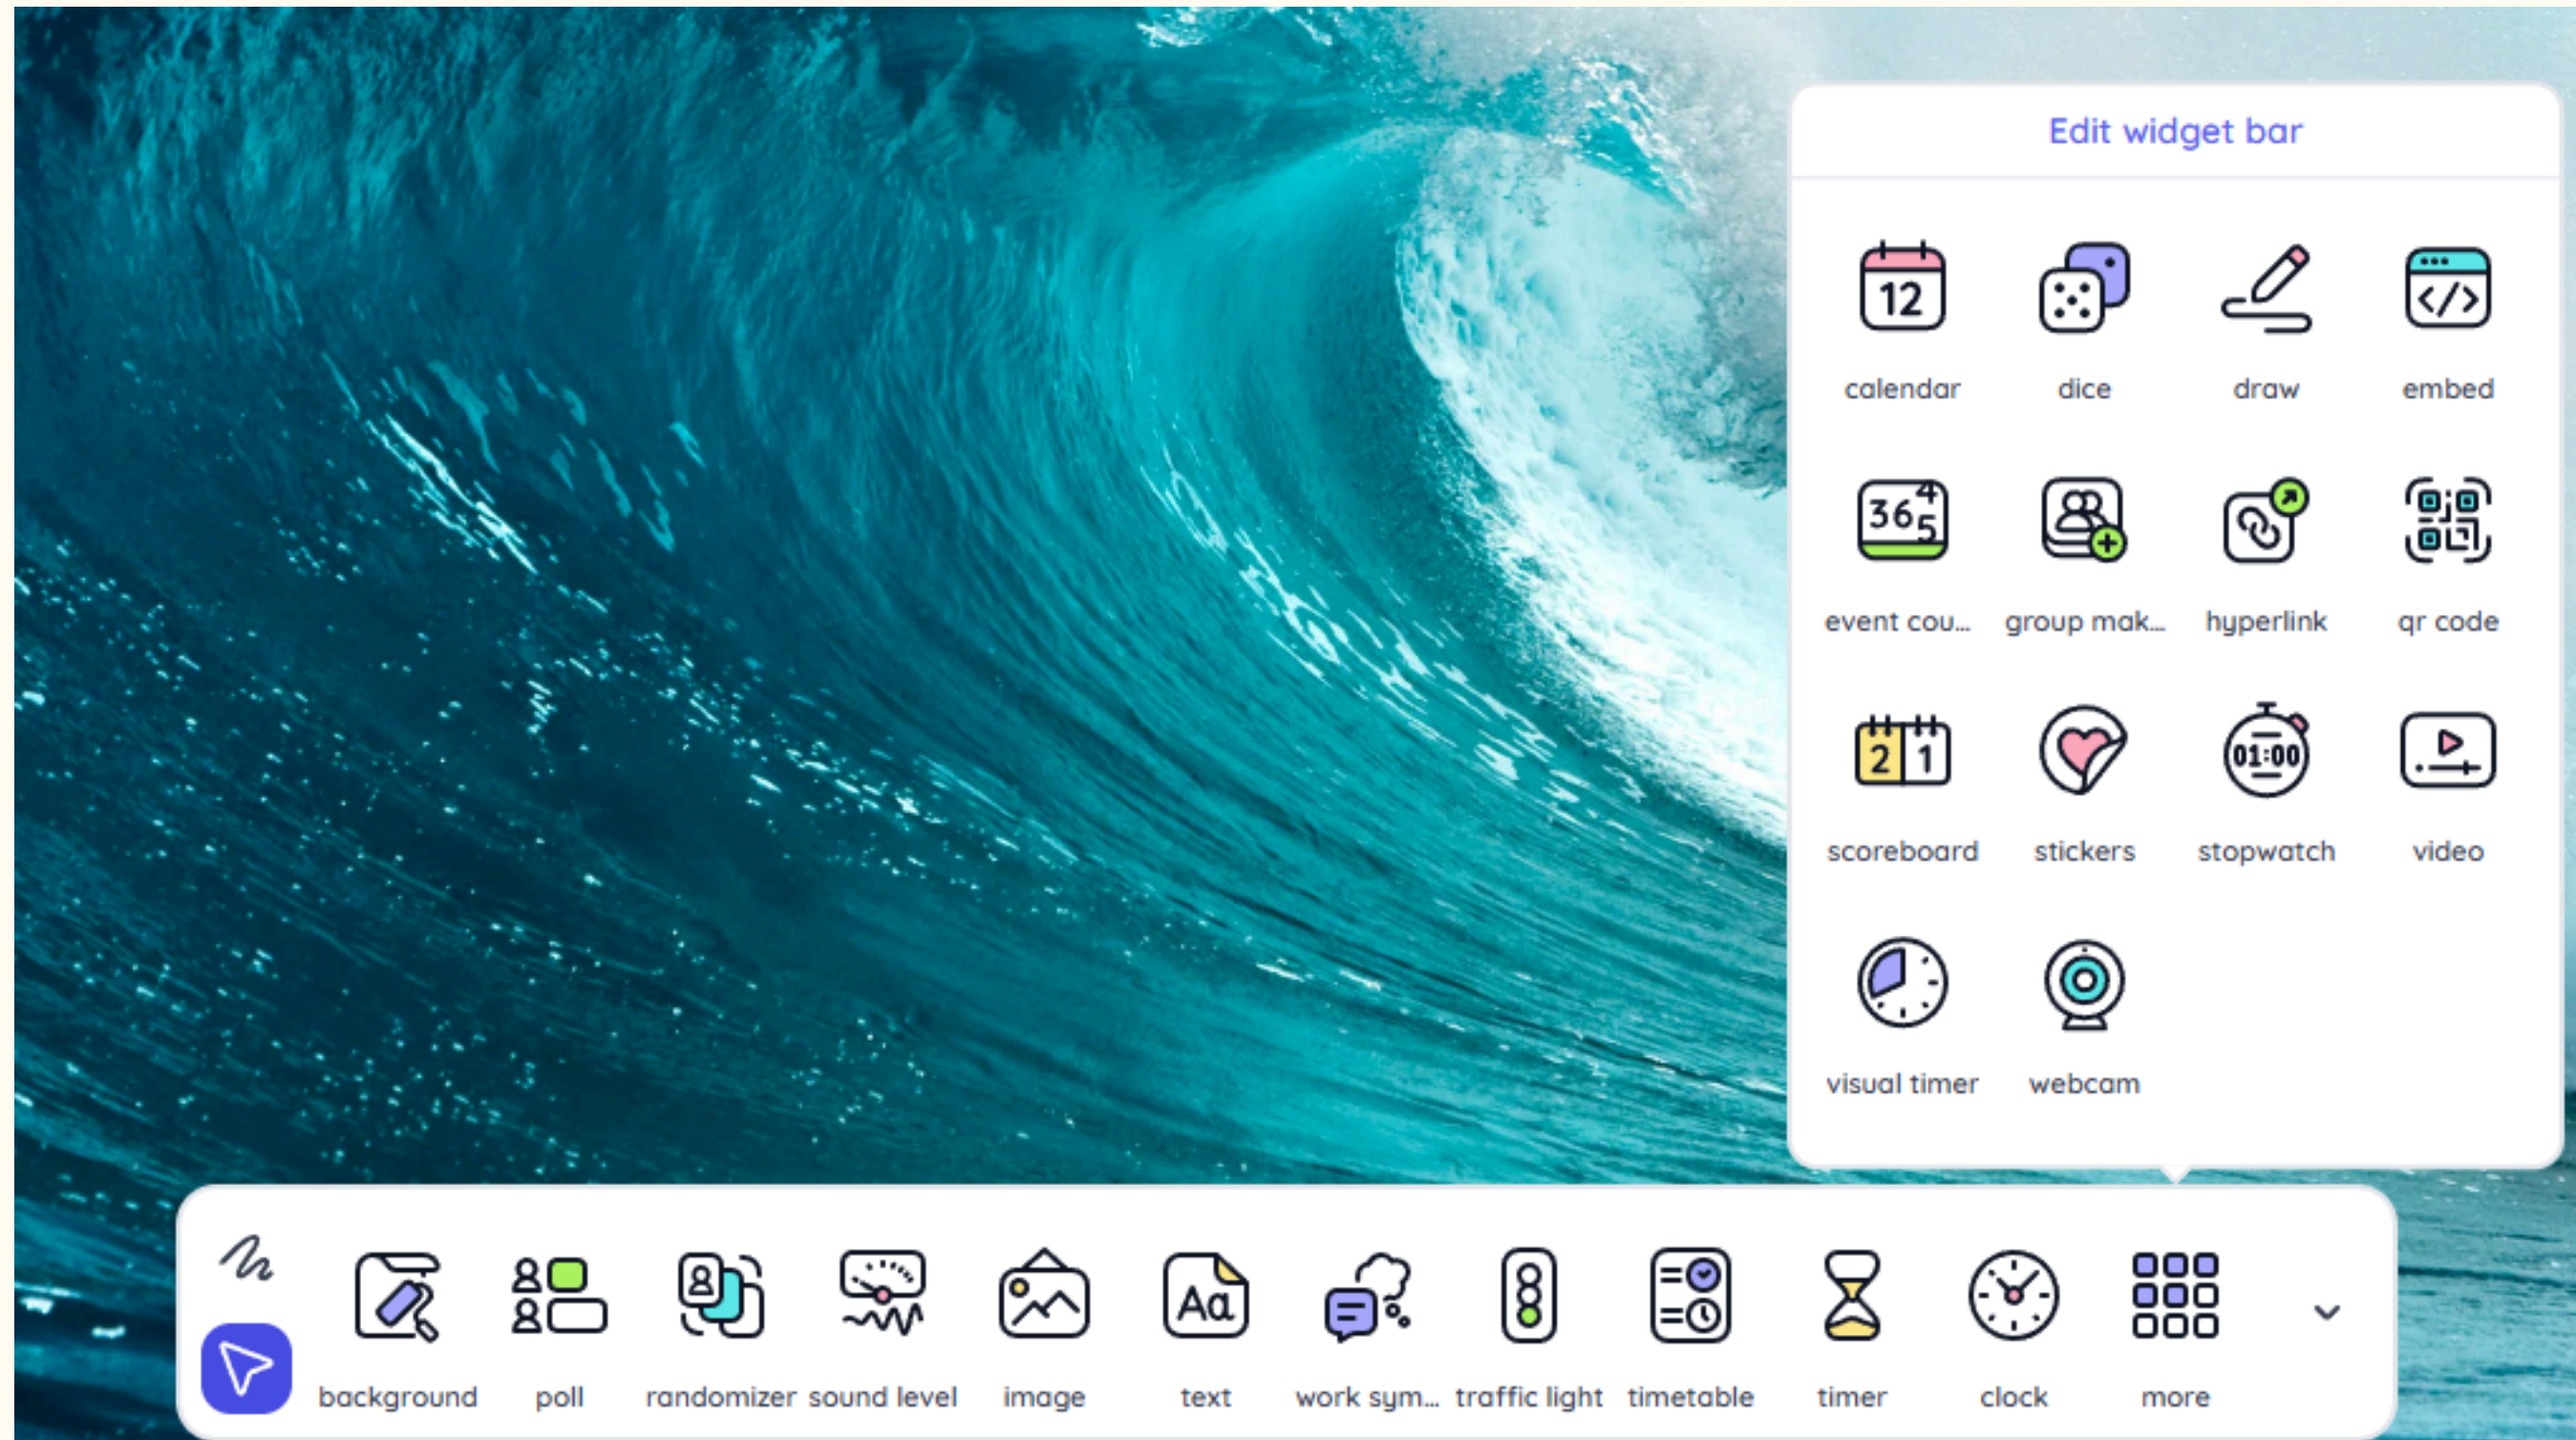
Edit widget bar

12
calendar

dice

draw

embed

365
event cou...

group mak...

hyperlink

qr code

2 1
scoreboard

stickers

01:00
stopwatch

video

visual timer

webcam

background

poll

randomizer

sound level

image

Aa
text

work sym...

traffic light

timetable

timer

clock

more